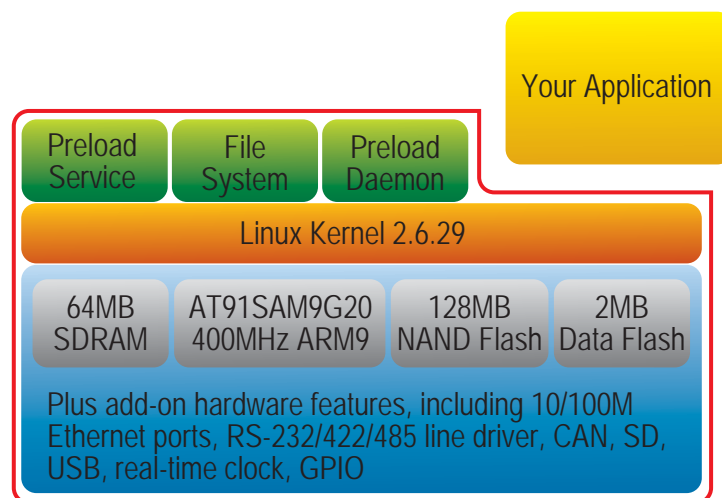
Your Application

Preload Service

File System

Preload Daemon

Linux Kernel 2.6.29

64MB SDRAM

AT91SAM9G20 400MHz ARM9

128MB NAND Flash

2MB Data Flash

Plus add-on hardware features, including 10/100M Ethernet ports, RS-232/422/485 line driver, CAN, SD, USB, real-time clock, GPIO